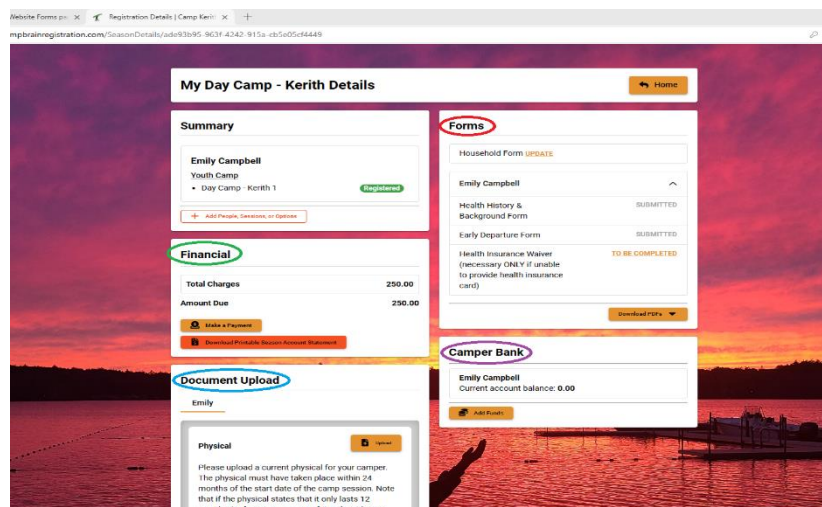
Website Forms pa ×
Registration Details | Camp Kerith ×
+
mpbrainregistration.com/SeasonDetails/ade93b95-963f-4242-915a-cb5e05cf4449

My Day Camp - Kerith Details
Home

Summary
Emily Campbell
Youth Camp
• Day Camp - Kerith 1
Registered
+ Add People, Sessions, or Options

Financial
Total Charges 250.00
Amount Due 250.00
Make a Payment
Download Printable Season Account Statement

Document Upload
Emily
Physical
Upload
Please upload a current physical for your camper. The physical must have taken place within 24 months of the start date of the camp session. Note that if the physical states that it only lasts 12 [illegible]

Forms
Household Form UPDATE
Emily Campbell
Health History & Background Form SUBMITTED
Early Departure Form SUBMITTED
Health Insurance Waiver (necessary ONLY if unable to provide health insurance card) TO BE COMPLETED
Download PDFs

Camper Bank
Emily Campbell
Current account balance: 0.00
Add Funds